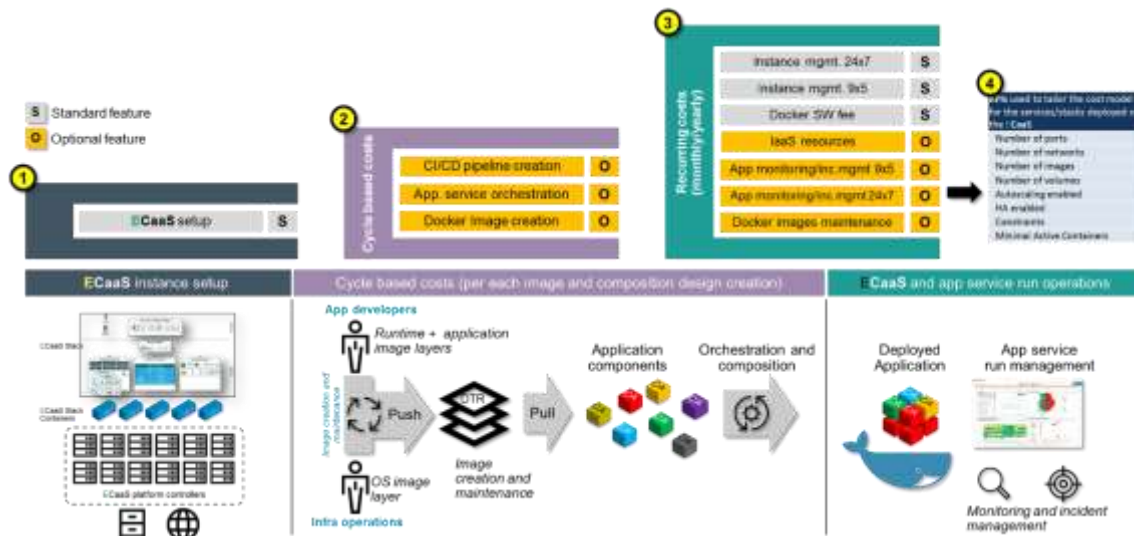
S Standard feature
O Optional feature

1
ECaaS setup S

2
Cycle based costs
CI/CD pipeline creation O
App. service orchestration O
Docker Image creation O

3
Recurring costs (monthly/yearly)
Instance mgmt. 24x7 S
Instance mgmt. 9x5 S
Docker SW fee S
IaaS resources O
App monitoring/inc.mgmt 9x5 O
App monitoring/inc.mgmt 24x7 O
Docker images maintenance O

4
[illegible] used to tailor the cost model for the services/stacks deployed on the ECaaS
Number of ports
Number of networks
Number of images
Number of volumes
Autoscaling enabled
HA enabled
Constraints
Minimal Active Containers

ECaaS instance setup
Cycle based costs (per each image and composition design creation)
ECaaS and app service run operations

ECaaS Stack
ECaaS Stack Containers
ECaaS platform controllers

App developers
Runtime + application image layers
Image creation and maintenance
Push
DTR
Pull
OS image layer
Infra operations
Image creation and maintenance
Application components
Orchestration and composition

Deployed Application
App service run management
Monitoring and incident management